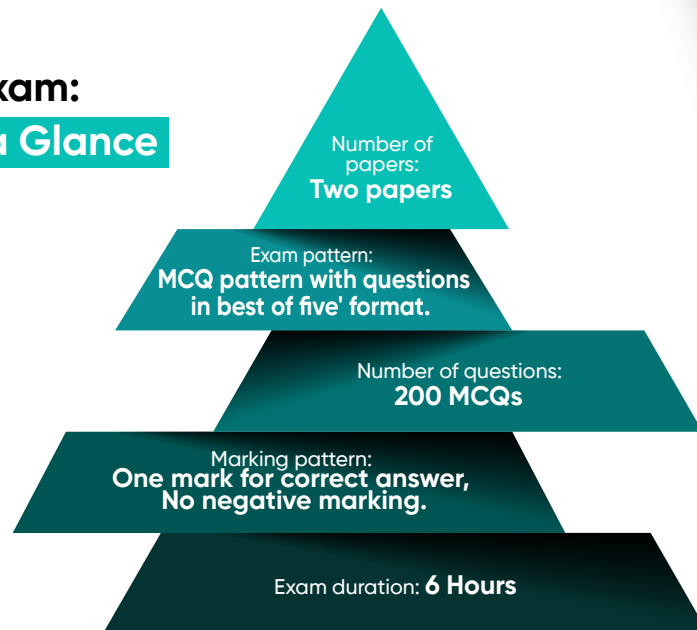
xam:
a Glance

Number of papers:
Two papers

Exam pattern:
MCQ pattern with questions in best of five' format.

Number of questions:
200 MCQs

Marking pattern:
One mark for correct answer, No negative marking.

Exam duration: 6 Hours